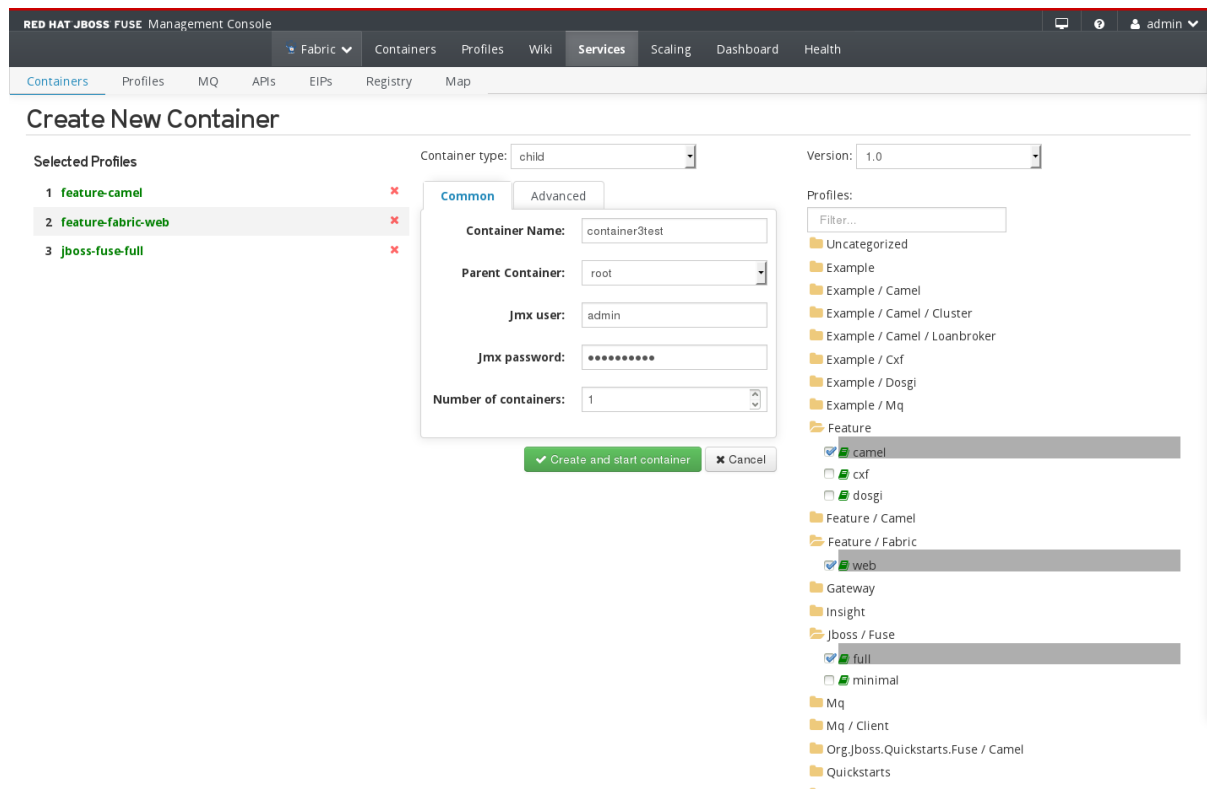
RED HAT JBOSS FUSE Management Console

admin

Fabric Containers Profiles Wiki Services Scaling Dashboard Health

Containers Profiles MQ APIs EIPs Registry Map

Create New Container

Selected Profiles

1 feature-camel
2 feature-fabric-web
3 jboss-fuse-full

Container type: child

Common Advanced

Container Name: container3test

Parent Container: root

Jmx user: admin

Jmx password: ••••••••••

Number of containers: 1

Create and start container Cancel

Version: 1.0

Profiles:

Filter...

Uncategorized
Example
Example / Camel
Example / Camel / Cluster
Example / Camel / Loanbroker
Example / Cxf
Example / Dosgi
Example / Mq
Feature
camel
cxf
dosgi
Feature / Camel
Feature / Fabric
web
Gateway
Insight
Jboss / Fuse
full
minimal
Mq
Mq / Client
Org.Jboss.Quickstarts.Fuse / Camel
Quickstarts